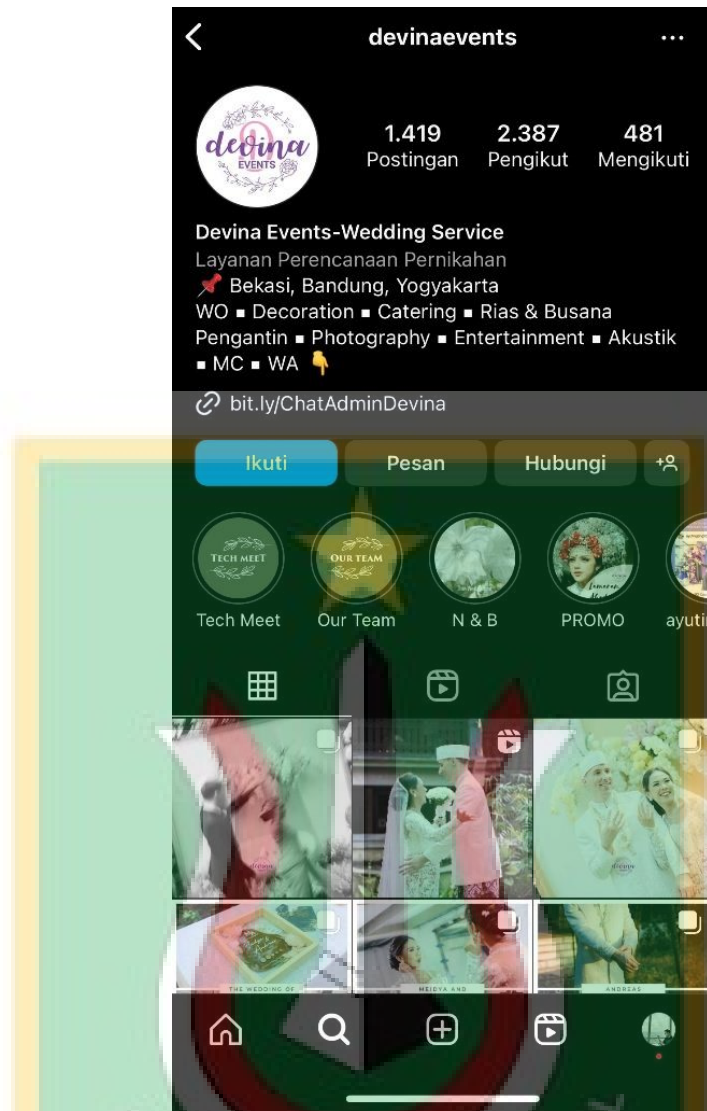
devinaevents

devina EVENTS

1.419 Postingan
2.387 Pengikut
481 Mengikuti

Devina Events-Wedding Service
Layanan Perencanaan Pernikahan
📌 Bekasi, Bandung, Yogyakarta
WO ▪ Decoration ▪ Catering ▪ Rias & Busana Pengantin ▪ Photography ▪ Entertainment ▪ Akustik ▪ MC ▪ WA 👇
bit.ly/ChatAdminDevina

Ikuti
Pesan
Hubungi

TECH MEET
OUR TEAM

Tech Meet
Our Team
N & B
PROMO
ayuti

THE WEDDING OF
MEIDYA AND
ANDREAS